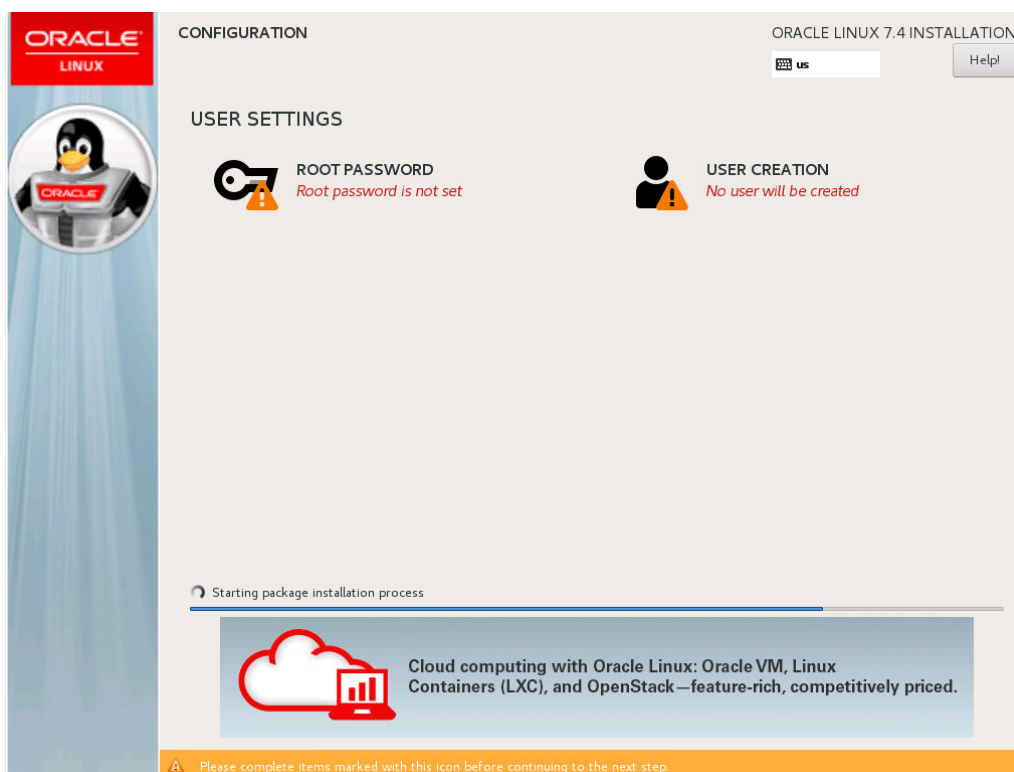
ORACLE
LINUX

ORACLE

CONFIGURATION

ORACLE LINUX 7.4 INSTALLATION

us

Help!

USER SETTINGS

ROOT PASSWORD
Root password is not set

USER CREATION
No user will be created

Starting package installation process

Cloud computing with Oracle Linux: Oracle VM, Linux Containers (LXC), and OpenStack—feature-rich, competitively priced.

Please complete items marked with this icon before continuing to the next step.